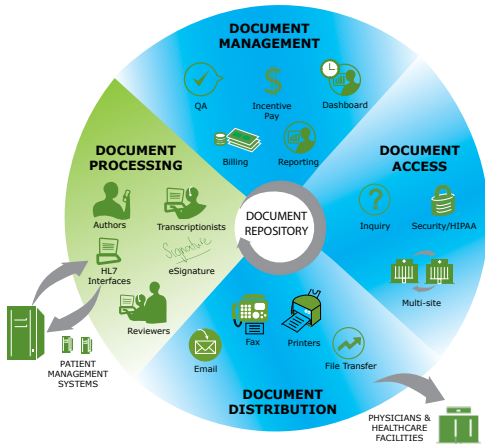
DOCUMENT MANAGEMENT

QA

Incentive Pay

Dashboard

Billing

Reporting

DOCUMENT PROCESSING

Authors

Transcriptionists

HL7 Interfaces

eSignature

Signature

Reviewers

DOCUMENT REPOSITORY

DOCUMENT ACCESS

Inquiry

Security/HIPAA

Multi-site

Email

Fax

Printers

File Transfer

DOCUMENT DISTRIBUTION

PATIENT MANAGEMENT SYSTEMS

PHYSICIANS & HEALTHCARE FACILITIES